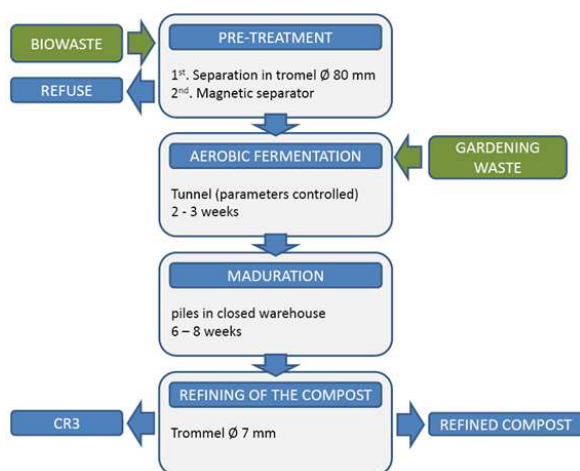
BIOWASTE

PRE-TREATMENT

1$^{st}$. Separation in tromel Ø 80 mm
2$^{nd}$. Magnetic separator

REFUSE

AEROBIC FERMENTATION

Tunnel (parameters controlled)
2 - 3 weeks

GARDENING WASTE

MADURATION

piles in closed warehouse
6 – 8 weeks

REFINING OF THE COMPOST

Trommel Ø 7 mm

CR3

REFINED COMPOST